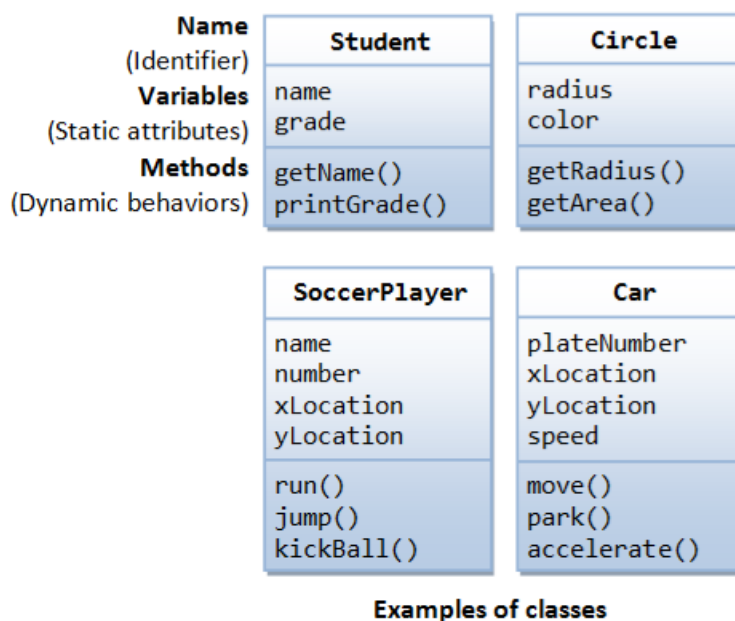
**Name**
(Identifier)
**Variables**
(Static attributes)
**Methods**
(Dynamic behaviors)

| Student |
|---|
| name<br>grade |
| getName()<br>printGrade() |

| Circle |
|---|
| radius<br>color |
| getRadius()<br>getArea() |

| SoccerPlayer |
|---|
| name<br>number<br>xLocation<br>yLocation |
| run()<br>jump()<br>kickBall() |

| Car |
|---|
| plateNumber<br>xLocation<br>yLocation<br>speed |
| move()<br>park()<br>accelerate() |

**Examples of classes**